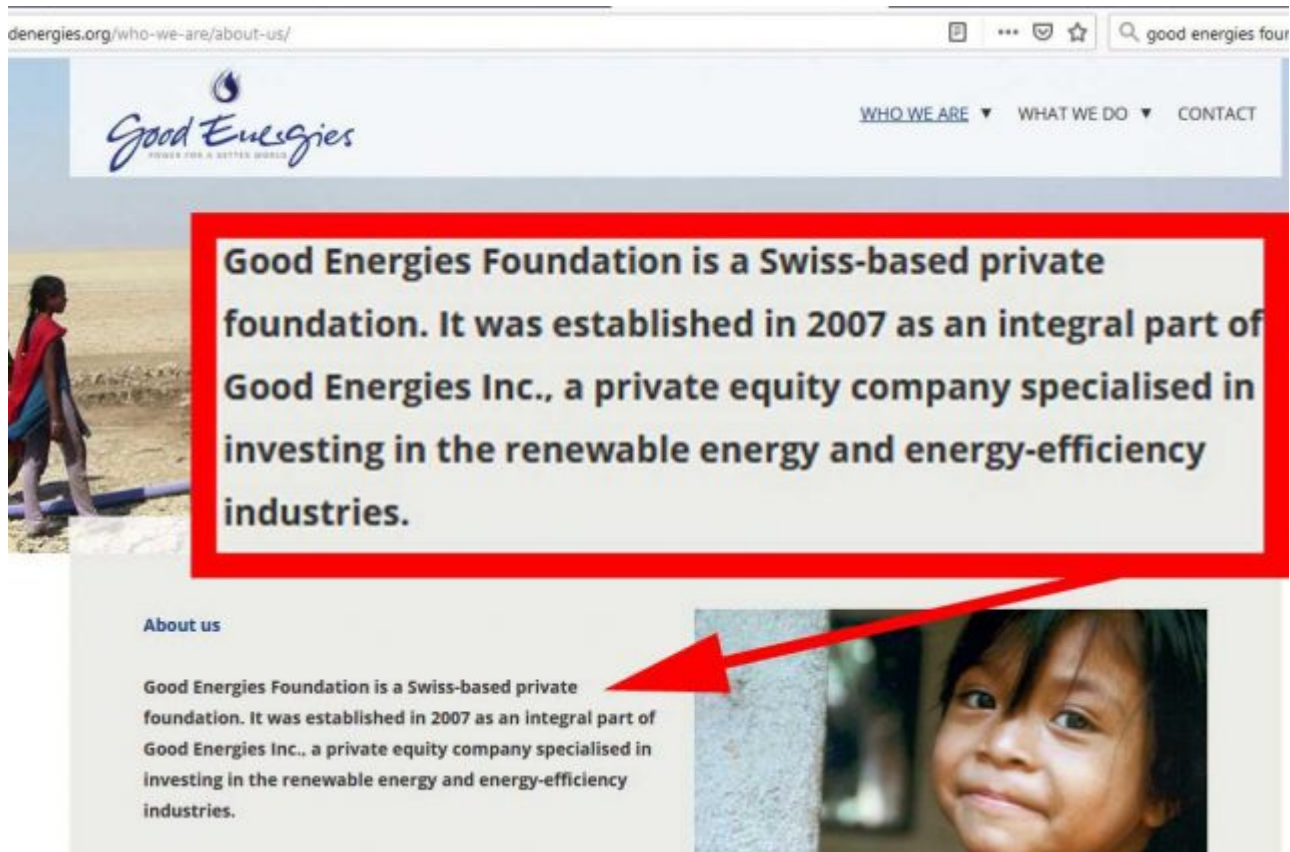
denergies.org/who-we-are/about-us/

good energies four

Good Energies
POWER FOR A BETTER WORLD

WHO WE ARE ▼ WHAT WE DO ▼ CONTACT

Good Energies Foundation is a Swiss-based private foundation. It was established in 2007 as an integral part of Good Energies Inc., a private equity company specialised in investing in the renewable energy and energy-efficiency industries.

About us

Good Energies Foundation is a Swiss-based private foundation. It was established in 2007 as an integral part of Good Energies Inc., a private equity company specialised in investing in the renewable energy and energy-efficiency industries.